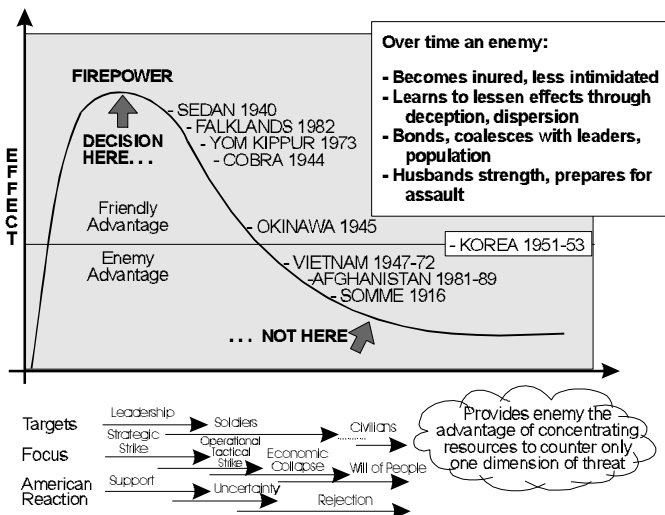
Over time an enemy:

- Becomes inured, less intimidated
- Learns to lessen effects through deception, dispersion
- Bonds, coalesces with leaders, population
- Husbands strength, prepares for assault

FIREPOWER

DECISION HERE. . .

- SEDAN 1940
- FALKLANDS 1982
- YOM KIPPUR 1973
- COBRA 1944

EFFECT

Friendly Advantage

Enemy Advantage

- OKINAWA 1945
- KOREA 1951-53
- VIETNAM 1947-72
- AFGHANISTAN 1981-89
- SOMME 1916

. . . NOT HERE

Targets: Leadership, Soldiers, Civilians

Focus: Strategic Strike, Operational Tactical Strike, Economic Collapse, Will of People

American Reaction: Support, Uncertainty, Rejection

Provides enemy the advantage of concentrating resources to counter only one dimension of threat